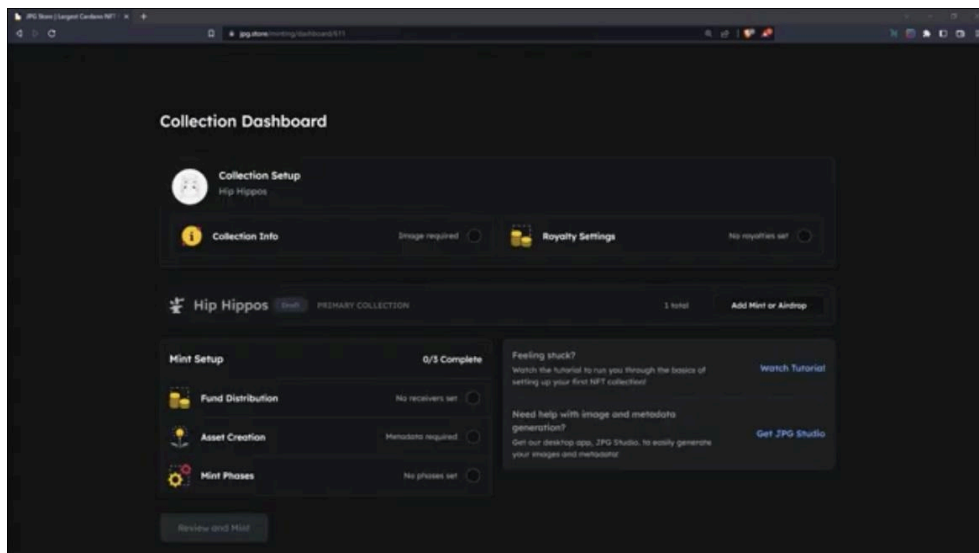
JPG Store | Largest Cardano NFT

jpg.store/minting/dashboard/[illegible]

Collection Dashboard

Collection Setup
Hip Hippos

Collection Info
Image required

Royalty Settings
No royalties set

Hip Hippos
Draft
PRIMARY COLLECTION
1 total
Add Mint or Airdrop

Mint Setup
0/3 Complete

Fund Distribution
No receivers set

Asset Creation
Metadata required

Mint Phases
No phases set

Feeling stuck?
Watch the tutorial to run you through the basics of setting up your first NFT collection!
Watch Tutorial

Need help with image and metadata generation?
Get our desktop app, JPG Studio, to easily generate your images and metadata!
Get JPG Studio

Review and Mint